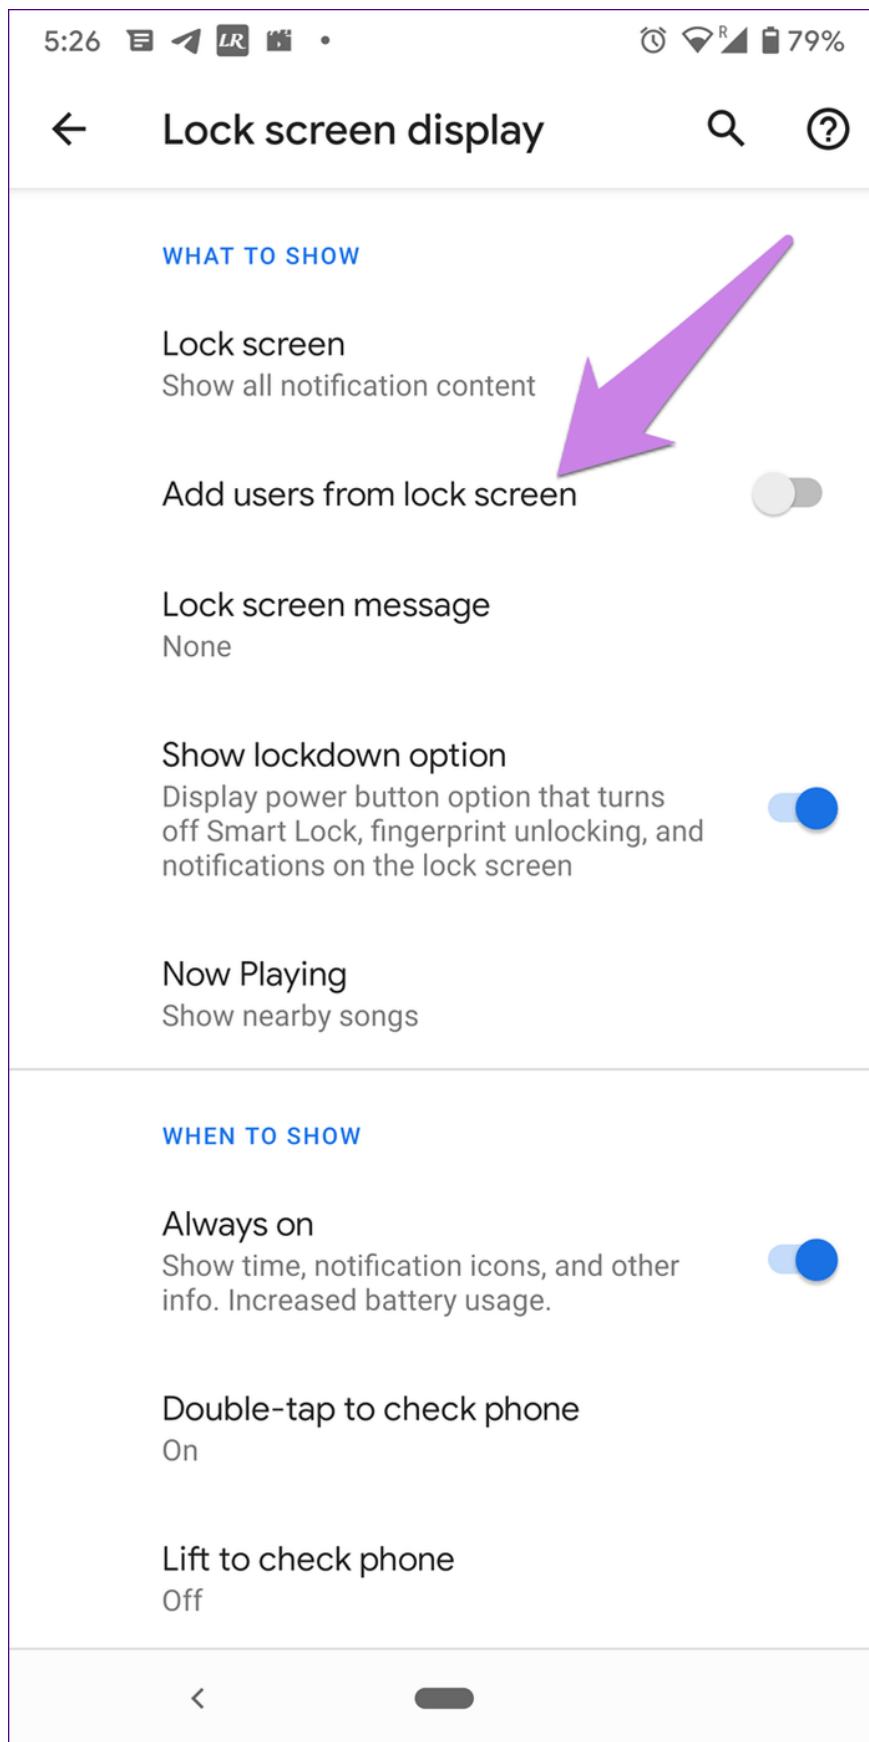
5:26 LR • R 79%

Lock screen display

WHAT TO SHOW

Lock screen
Show all notification content

Add users from lock screen

Lock screen message
None

Show lockdown option
Display power button option that turns off Smart Lock, fingerprint unlocking, and notifications on the lock screen

Now Playing
Show nearby songs

WHEN TO SHOW

Always on
Show time, notification icons, and other info. Increased battery usage.

Double-tap to check phone
On

Lift to check phone
Off